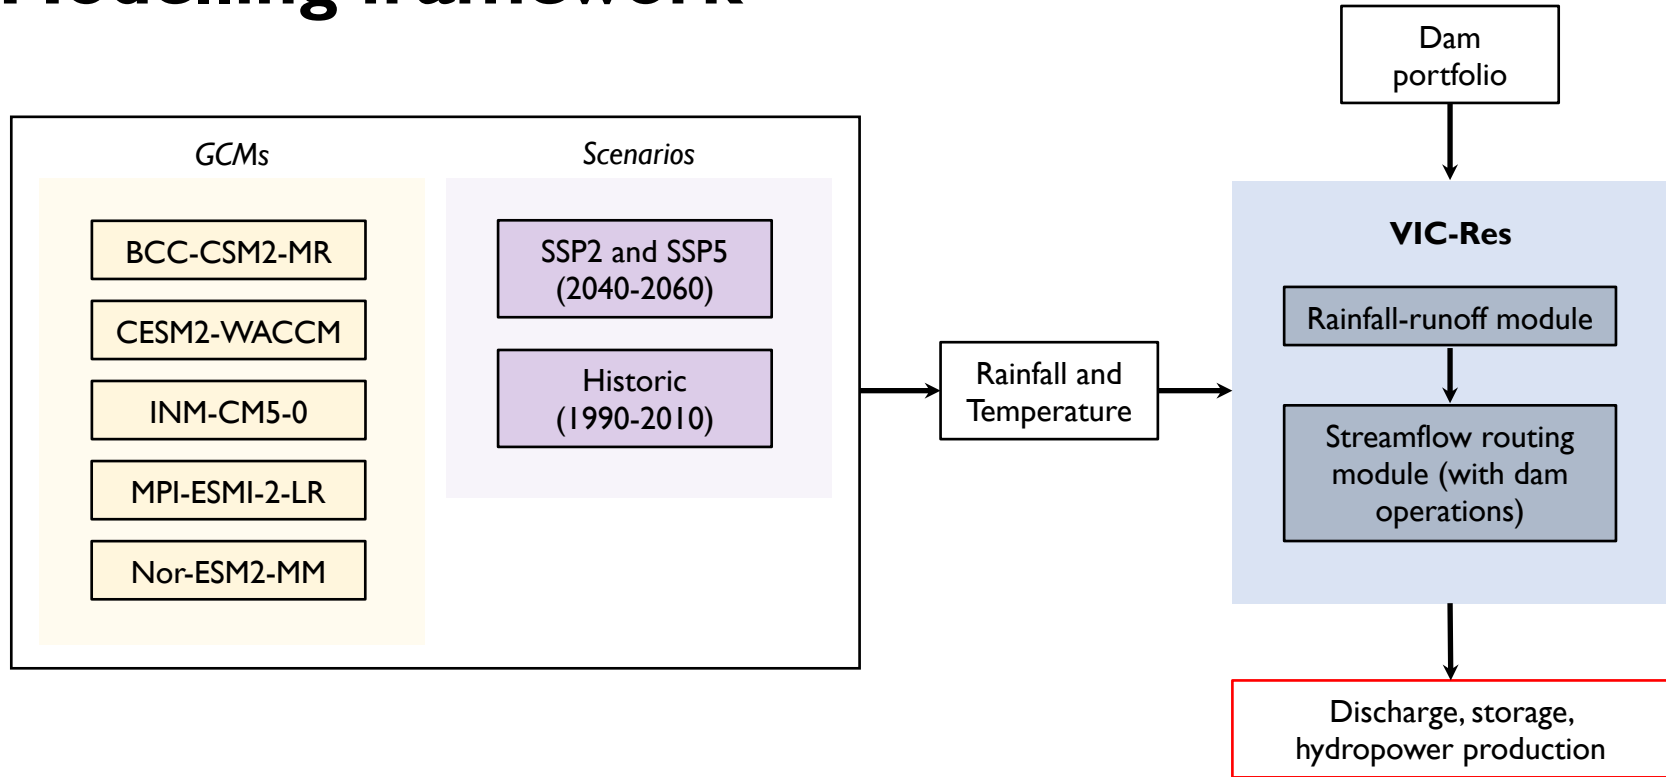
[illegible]

Dam portfolio

GCMs

BCC-CSM2-MR

CESM2-WACCM

INM-CM5-0

MPI-ESMI-2-LR

Nor-ESM2-MM

Scenarios

SSP2 and SSP5 (2040-2060)

Historic (1990-2010)

Rainfall and Temperature

VIC-Res

Rainfall-runoff module

Streamflow routing module (with dam operations)

Discharge, storage, hydropower production